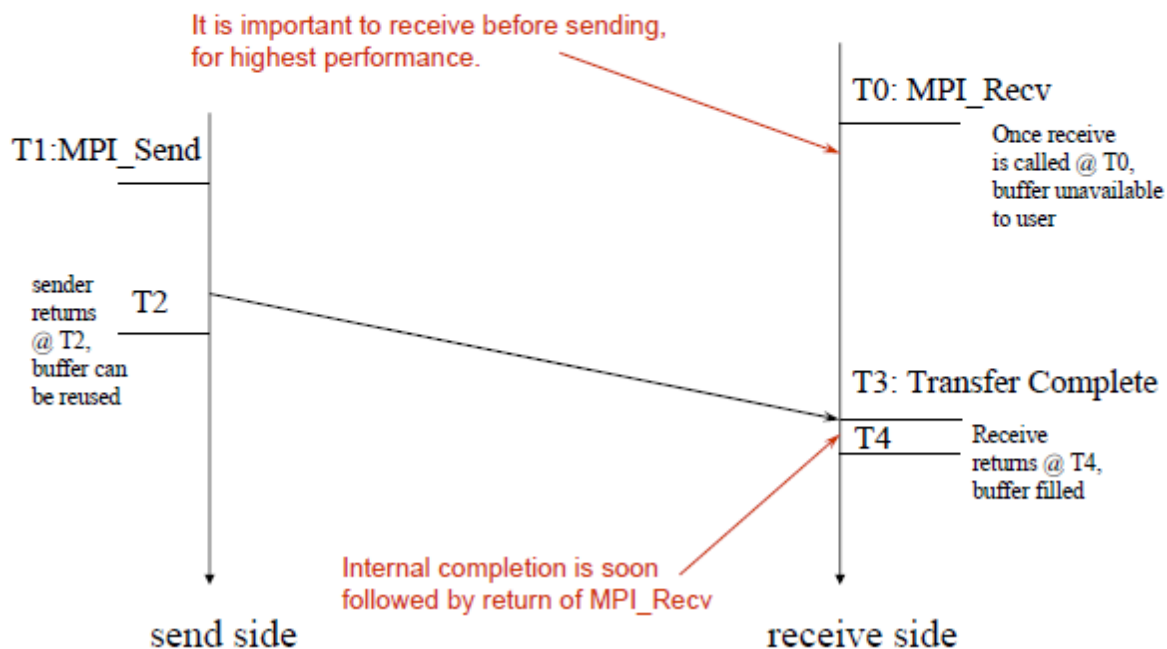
It is important to receive before sending, for highest performance.

T0: MPI_Recv

Once receive is called @ T0, buffer unavailable to user

T1:MPI_Send

sender returns @ T2, buffer can be reused

T2

T3: Transfer Complete

T4

Receive returns @ T4, buffer filled

Internal completion is soon followed by return of MPI_Recv

send side

receive side